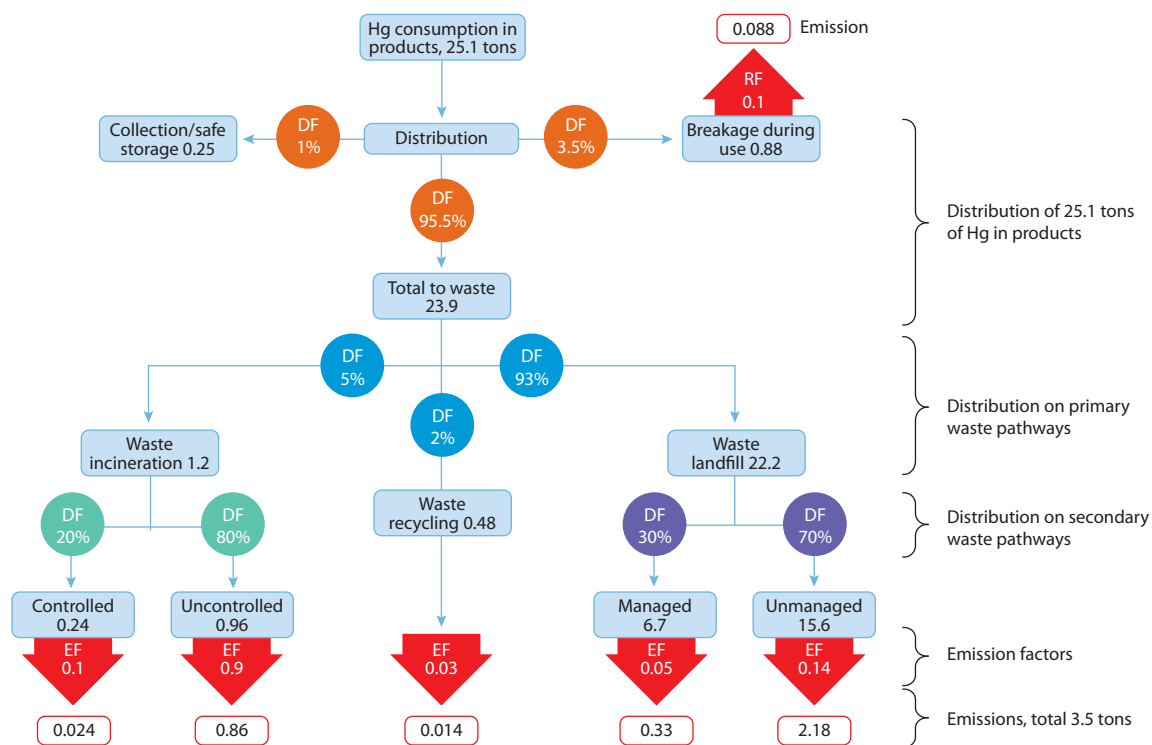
Hg consumption in products, 25.1 tons

0.088 Emission

RF
0.1

Collection/safe storage 0.25

DF
1%

Distribution

DF
3.5%

Breakage during use 0.88

DF
95.5%

Distribution of 25.1 tons of Hg in products

Total to waste
23.9

DF
5%

DF
93%

DF
2%

Distribution on primary waste pathways

Waste incineration 1.2

Waste landfill 22.2

DF
20%

DF
80%

Waste recycling 0.48

DF
30%

DF
70%

Distribution on secondary waste pathways

Controlled
0.24

Uncontrolled
0.96

Managed
6.7

Unmanaged
15.6

EF
0.1

EF
0.9

EF
0.03

EF
0.05

EF
0.14

Emission factors

0.024

0.86

0.014

0.33

2.18

Emissions, total 3.5 tons